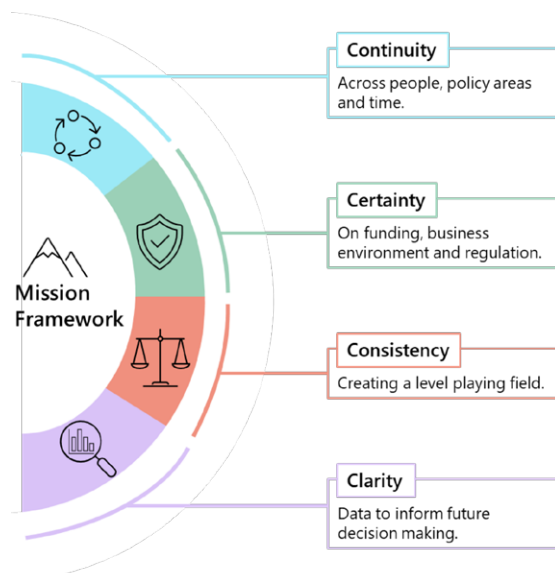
Mission Framework

Continuity

Across people, policy areas and time.

Certainty

On funding, business environment and regulation.

Consistency

Creating a level playing field.

Clarity

Data to inform future decision making.